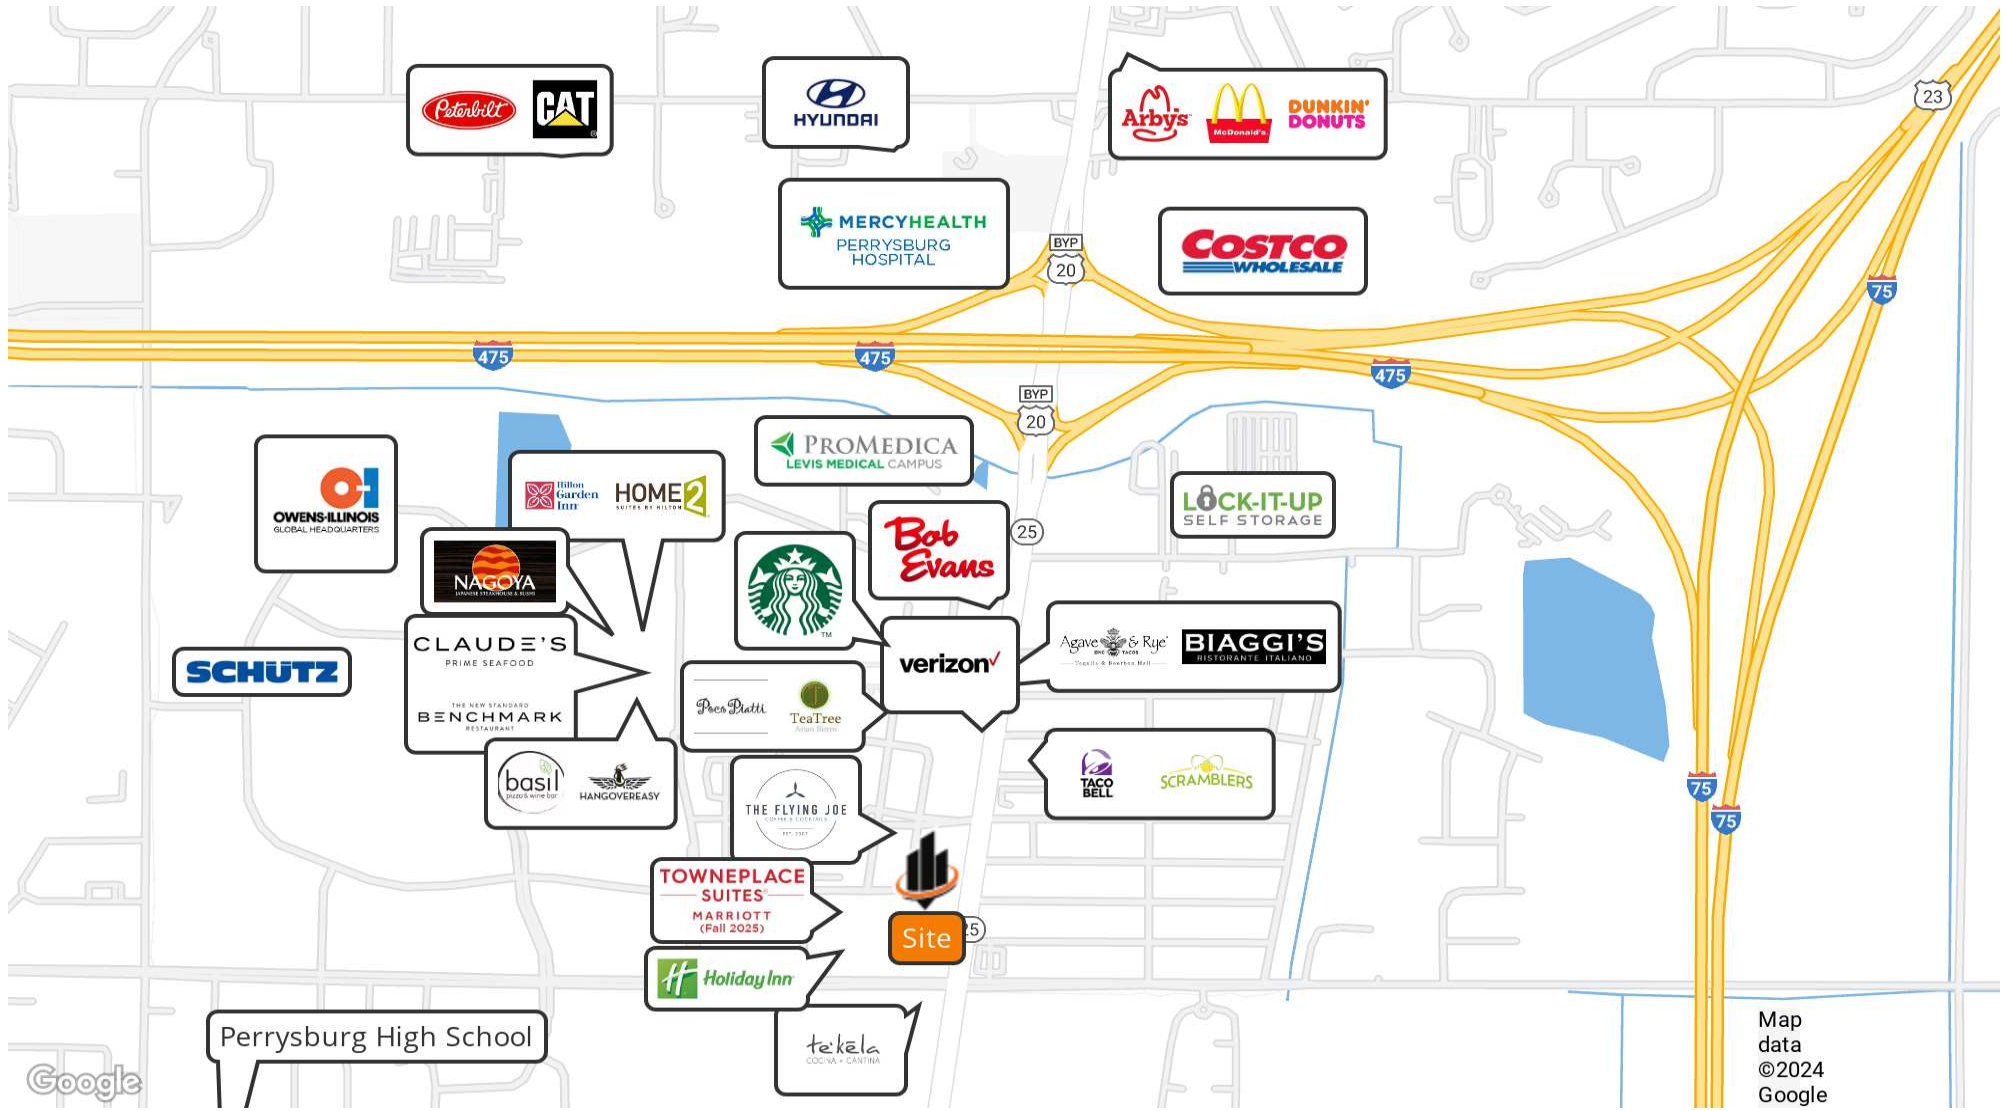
Peterbilt CAT

HYUNDAI

Arby's McDonald's DUNKIN' DONUTS

23

MERCYHEALTH PERRYSBURG HOSPITAL

BYP 20

COSTCO WHOLESALE

75

475 475 475

BYP 20

PROMEDICA LEVIS MEDICAL CAMPUS

OWENS-ILLINOIS GLOBAL HEADQUARTERS

Hilton Garden Inn HOME2 SUITES BY HILTON

LOCK-IT-UP SELF STORAGE

25

Bob Evans

NAGOYA JAPANESE STEAKHOUSE & SUSHI

CLAUDE'S PRIME SEAFOOD

THE NEW STANDARD BENCHMARK RESTAURANT

SCHUTZ

verizon

Agave & Rye

BIAGGI'S RISTORANTE ITALIANO

Pei Wei Piatti TeaTree

basil pizza & wine bar HANGOVEREASY

THE FLYING JOE

TACO BELL SCRAMBLERS

75 75

TOWNEPLACE SUITES MARRIOTT (Fall 2025)

Site

Holiday Inn

tekela COCINA + CANTINA

Perrysburg High School

Google

Map data ©2024 Google